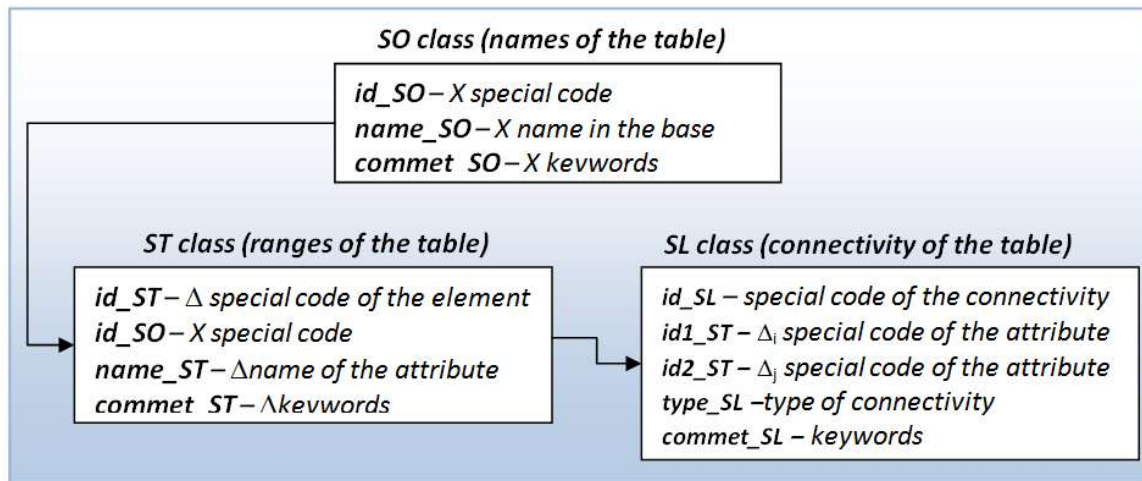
SO class (names of the table)

id_SO – X special code
name_SO – X name in the base
commet SO – X kevwords

ST class (ranges of the table)

id_ST – Δ special code of the element
id_SO – X special code
name_ST – Δname of the attribute
commet ST – Λkevwords

SL class (connectivity of the table)

id_SL – special code of the connectivity
id1_ST – $\Delta_i$ special code of the attribute
id2_ST – $\Delta_j$ special code of the attribute
type_SL –type of connectivity
commet_SL – keywords